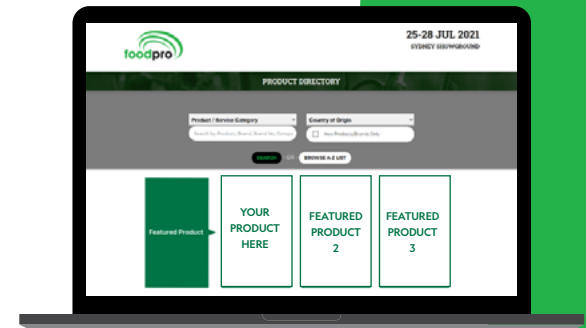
foodpro

25-28 JUL 2021
SYDNEY SHOWGROUND

PRODUCT DIRECTORY

Product / Service Category

Country of Origin

Search by Product, Brand, Stand No, Company

New Products/Brands Only

SEARCH OR BROWSE A-Z LIST

Featured Product

YOUR PRODUCT HERE

FEATURED PRODUCT 2

FEATURED PRODUCT 3